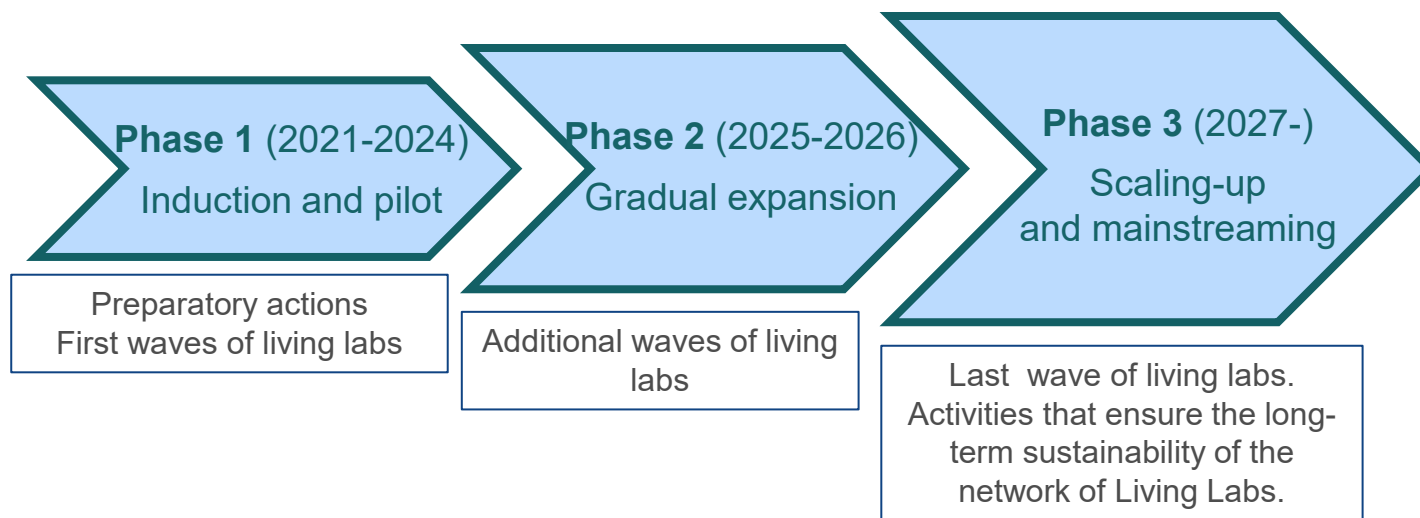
Phase 1 (2021-2024)
Induction and pilot

Preparatory actions
First waves of living labs

Phase 2 (2025-2026)
Gradual expansion

Additional waves of living labs

Phase 3 (2027-)
Scaling-up and mainstreaming

Last wave of living labs. Activities that ensure the long-term sustainability of the network of Living Labs.